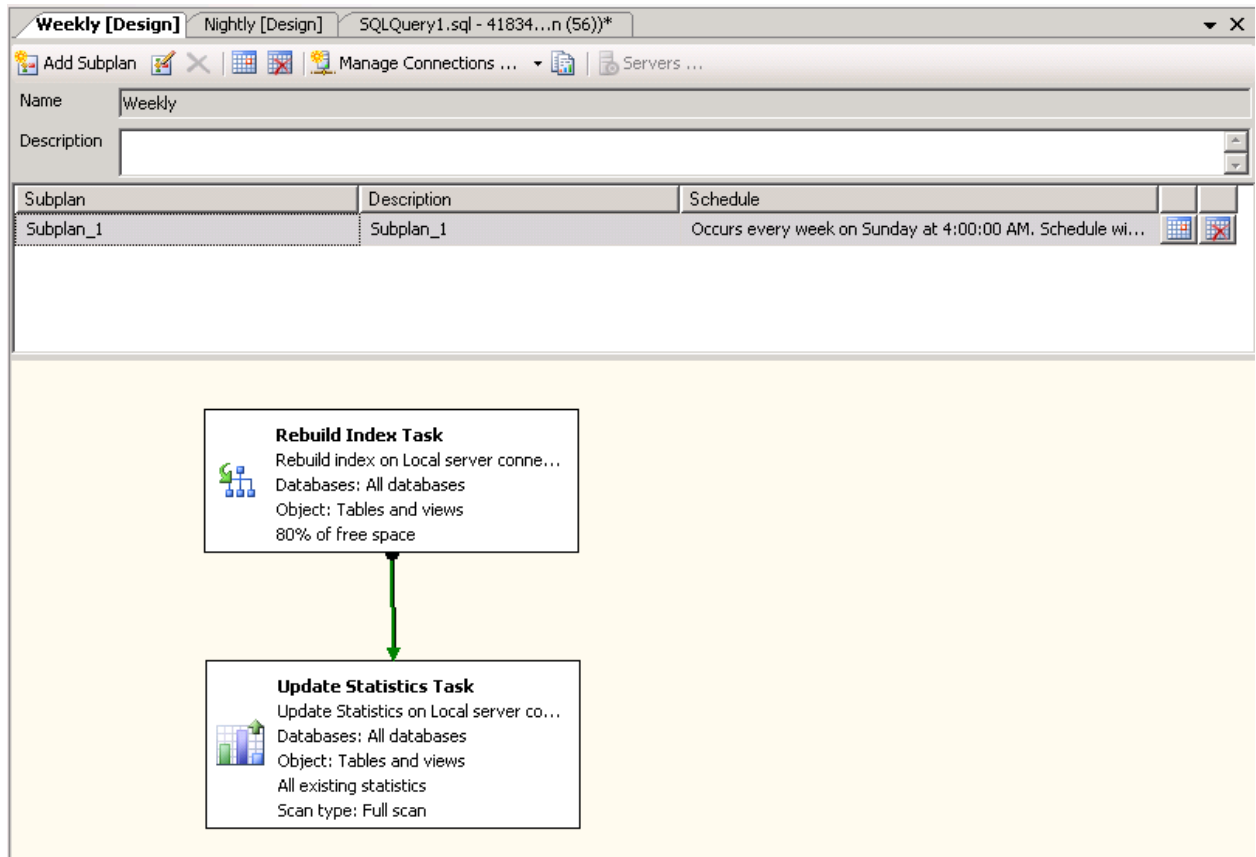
Weekly [Design] Nightly [Design] SQLQuery1.sql - 41834...n (56))*

Add Subplan Manage Connections ... Servers ...

Name Weekly

Description

| Subplan | Description | Schedule |
|---|---|---|
| Subplan_1 | Subplan_1 | Occurs every week on Sunday at 4:00:00 AM. Schedule wi... |

Rebuild Index Task
Rebuild index on Local server conne...
Databases: All databases
Object: Tables and views
80% of free space

Update Statistics Task
Update Statistics on Local server co...
Databases: All databases
Object: Tables and views
All existing statistics
Scan type: Full scan